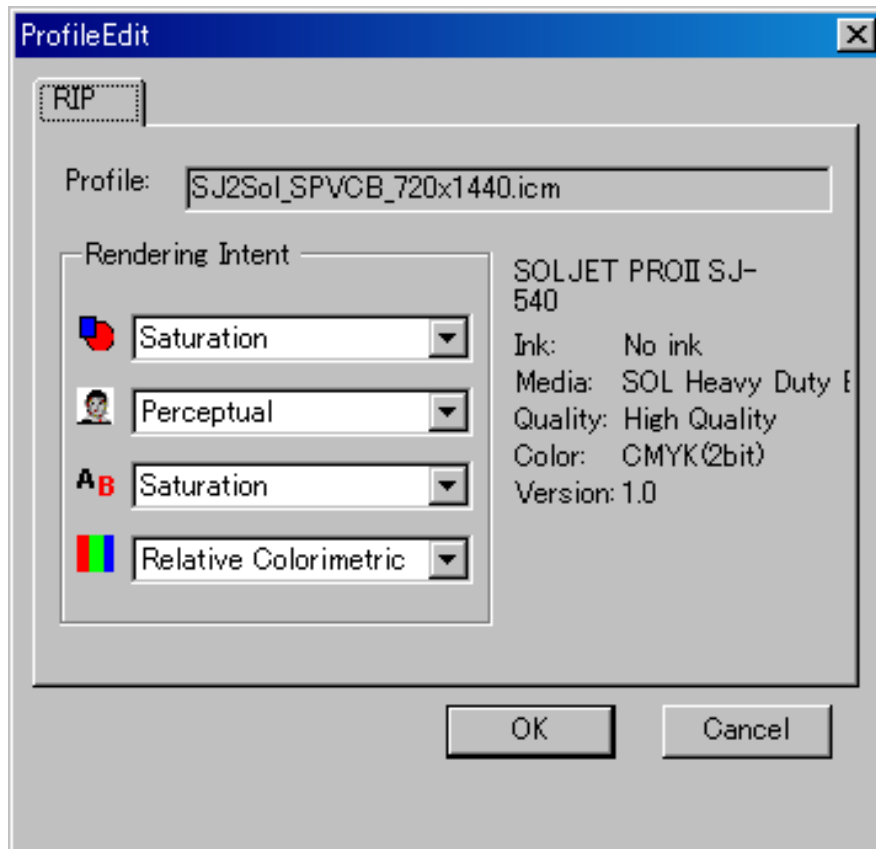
ProfileEdit

RIP

Profile: SJ2Sol_SPVCB_720x1440.icm

Rendering Intent

Saturation

Perceptual

AB Saturation

Relative Colorimetric

SOLJET PROII SJ-540

Ink: No ink
Media: SOL Heavy Duty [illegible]
Quality: High Quality
Color: CMYK(2bit)
Version: 1.0

OK

Cancel